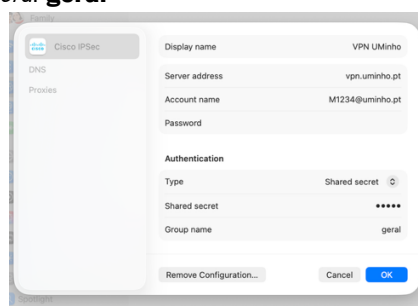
geral.

Family

Cisco IPSec

DNS

Proxies

Display name VPN UMinho

Server address vpn.uminho.pt

Account name M1234@uminho.pt

Password

Authentication

Type Shared secret

Shared secret •••••

Group name geral

Remove Configuration...

Cancel OK

Spotlight